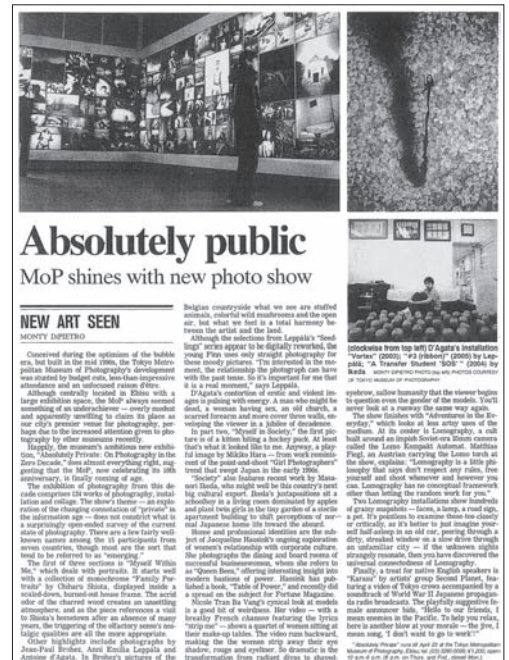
Absolutely public

MoP shines with new photo show

NEW ART SEEN

MONTY DIPIETRO

Conceived during the optimism of the bubble era, but built in the mid 1990s, the Tokyo Metropolitan Museum of Photography's development was stunted by budget cuts, less-than-impressive attendance and an unfocused raison d'être.

Although centrally located in Ebisu with a large exhibition space, the MoP always seemed something of an underachiever — overly modest and apparently unwilling to claim its place as our city's premier venue for photography, perhaps due to the increased attention given to photography by other museums recently.

Happily, the museum's ambitious new exhibition, "Absolutely Private: On Photography in the Zero Decade," does almost everything right, suggesting that the MoP, now celebrating its 10th anniversary, is finally coming of age.

The exhibition of photography from this decade comprises 124 works of photography, installation and collage. The show's theme — an exploration of the changing connotation of "private" in the information age — does not constrict what is a surprisingly open-ended survey of the current state of photography. There are a few fairly well-known names among the 13 participants from seven countries, though most are the sort that tend to be referred to as "emerging."

The first of three sections is "Myself Within Me," which deals with portraits. It starts well with a collection of monochrome "Family Portraits" by Chiharu Shiota, displayed inside a scaled-down, burned-out house frame. The acrid odor of the charred wood creates an unsettling atmosphere, and as the piece references a visit to Shiota's hometown after an absence of many years, the triggering of the olfactory sense's nostalgic qualities are all the more appropriate.

Other highlights include photographs by Jean-Paul Brohez, Anni Emilia Leppälä and Antoine d'Agata. In Brohez's pictures of the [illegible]

Belgian countryside what we see are stuffed animals, colorful wild mushrooms and the open air, but what we feel is a total harmony between the artist and the land.

Although the selections from Leppälä's "Seedlings" series appear to be digitally reworked, the young Finn uses only straight photography for these moody pictures. "I'm interested in the moment, the relationship the photograph can have with the past tense. So it's important for me that it is a real moment," says Leppälä.

D'Agata's contortion of erotic and violent images is pulsing with energy. A man who might be dead, a woman having sex, an old church, a scarred forearm and more cover three walls, enveloping the viewer in a jubilee of decadence.

In part two, "Myself in Society," the first picture is of a kitten biting a hockey puck. At least that's what it looked like to me. Anyway, a playful image by Mikiko Hara — from work reminiscent of the point-and-shoot "Girl Photographers" trend that swept Japan in the early 1990s.

"Society" also features recent work by Masanori Ikeda, who might well be this country's next big cultural export. Ikeda's juxtapositions of a schoolboy in a living room dominated by apples and plant twin girls in the tiny garden of a sterile apartment building to shift perceptions of normal Japanese home life toward the absurd.

Home and professional identities are the subject of Jacqueline Hassink's ongoing exploration of women's relationship with corporate culture. She photographs the dining and board rooms of successful businesswomen, whom she refers to as "Queen Bees," offering interesting insight into modern bastions of power. Hassink has published a book, "Table of Power," and recently did a spread on the subject for Fortune Magazine.

Nicole Tran Ba Vang's cynical look at models in a good bit of weirdness. Her video — with a breathy French chanteur featuring the lyrics "strip me" — shows a squirt of women sitting at their make-up tables. The video runs backward, making the the women strip away their eye shadow, rouge and eyeliner. So dramatic is the transformation from radiant divas to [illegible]

(clockwise from top left) D'Agata's installation "Vortex" (2003); "#3 (ribbon)" (2005) by Leppälä; "A Transfer Student 'SOS'" (2004) by Ikeda MONTY DIPIETRO PHOTO (top left); PHOTOS COURTESY OF TOKYO MUSEUM OF PHOTOGRAPHY

eyebrow, sallow humanity that the viewer begins to question even the gender of the models. You'll never look at a runway the same way again.

The show finishes with "Adventures in the Everyday," which looks at less arty uses of the medium. At its center is Lomography, a cult built around an impish Soviet-era 35mm camera called the Lomo Kompakt Automat. Matthias Fiegl, an Austrian carrying the Lomo torch at the show, explains, "Lomography is a little philosophy that says don't respect any rules, free yourself and shoot whenever and however you can. Lomography has no conceptual framework other than letting the random work for you."

Two Lomography installations show hundreds of grainy snapshots — faces, a lamp, a road sign, a pet. It's pointless to examine these too closely or critically, as it's better to just imagine yourself half asleep in an old car, peering through a dirty, streaked window on a slow drive through an unfamiliar city — if the unknown sights strangely resonate, then you have discovered the universal connectedness of Lomography.

Finally, a treat for native English speakers is "Karaoke" by artists' group Second Planet, featuring a video of Tokyo crows accompanied by a soundtrack of World War II Japanese propaganda radio broadcasts. The playfully suggestive female announcer lulls, "Hello to our friends, I mean enemies in the Pacific. To help you relax, here is another blow at your morale — the jive, I mean song, 'I don't want to go to work'!"

"Absolutely Private" runs till April 23 at the Tokyo Metropolitan Museum of Photography, Ebisu; tel. (03) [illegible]; admission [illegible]; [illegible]